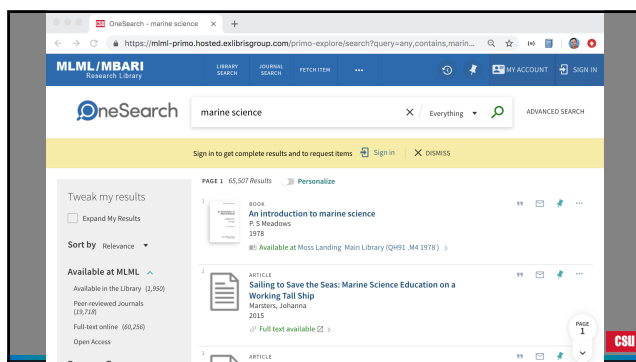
OneSearch - marine science ×   +

https://mlml-primo.hosted.exlibrisgroup.com/primo-explore/search?query=any,contains,marin...

MLML / MBARI
Research Library

LIBRARY SEARCH   JOURNAL SEARCH   FETCH ITEM   ···

MY ACCOUNT   SIGN IN

OneSearch

marine science   ×   Everything ▾

ADVANCED SEARCH

Sign in to get complete results and to request items   Sign in   ×  DISMISS

Tweak my results

Expand My Results

Sort by  Relevance ▾

Available at MLML ^

Available in the Library (1,950)

Peer-reviewed Journals (19,718)

Full-text online (60,256)

Open Access

PAGE 1  65,507 Results   Personalize

1
BOOK
An introduction to marine science
P. S Meadows
1978
Available at Moss Landing Library (QH91 .M4 1978 ) >

2
ARTICLE
Sailing to Save the Seas: Marine Science Education on a Working Tall Ship
Marsters, Johanna
2015
Full text available >

3
ARTICLE

PAGE 1

CSU